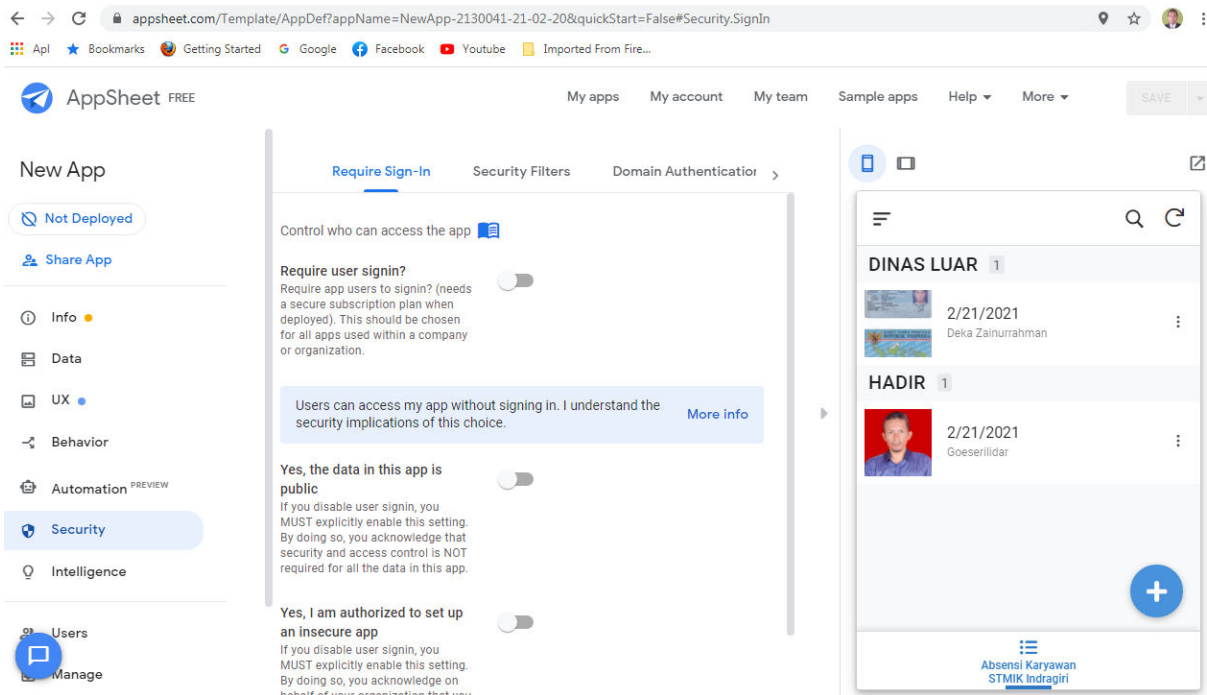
appsheet.com/Template/AppDef?appName=NewApp-2130041-21-02-20&quickStart=False#Security.SignIn

Apl Bookmarks Getting Started Google Facebook Youtube Imported From Fire...

AppSheet FREE

My apps My account My team Sample apps Help More SAVE

New App

Not Deployed

Share App

Info

Data

UX

Behavior

Automation PREVIEW

Security

Intelligence

Users

Manage

Require Sign-In Security Filters Domain Authenticatior

Control who can access the app

Require user signin?
Require app users to signin? (needs a secure subscription plan when deployed). This should be chosen for all apps used within a company or organization.

Users can access my app without signing in. I understand the security implications of this choice. More info

Yes, the data in this app is public
If you disable user signin, you MUST explicitly enable this setting. By doing so, you acknowledge that security and access control is NOT required for all the data in this app.

Yes, I am authorized to set up an insecure app
If you disable user signin, you MUST explicitly enable this setting. By doing so, you acknowledge on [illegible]

DINAS LUAR 1

2/21/2021
Deka Zainurrahman

HADIR 1

2/21/2021
Goeserilidar

Absensi Karyawan
STMIK Indragiri